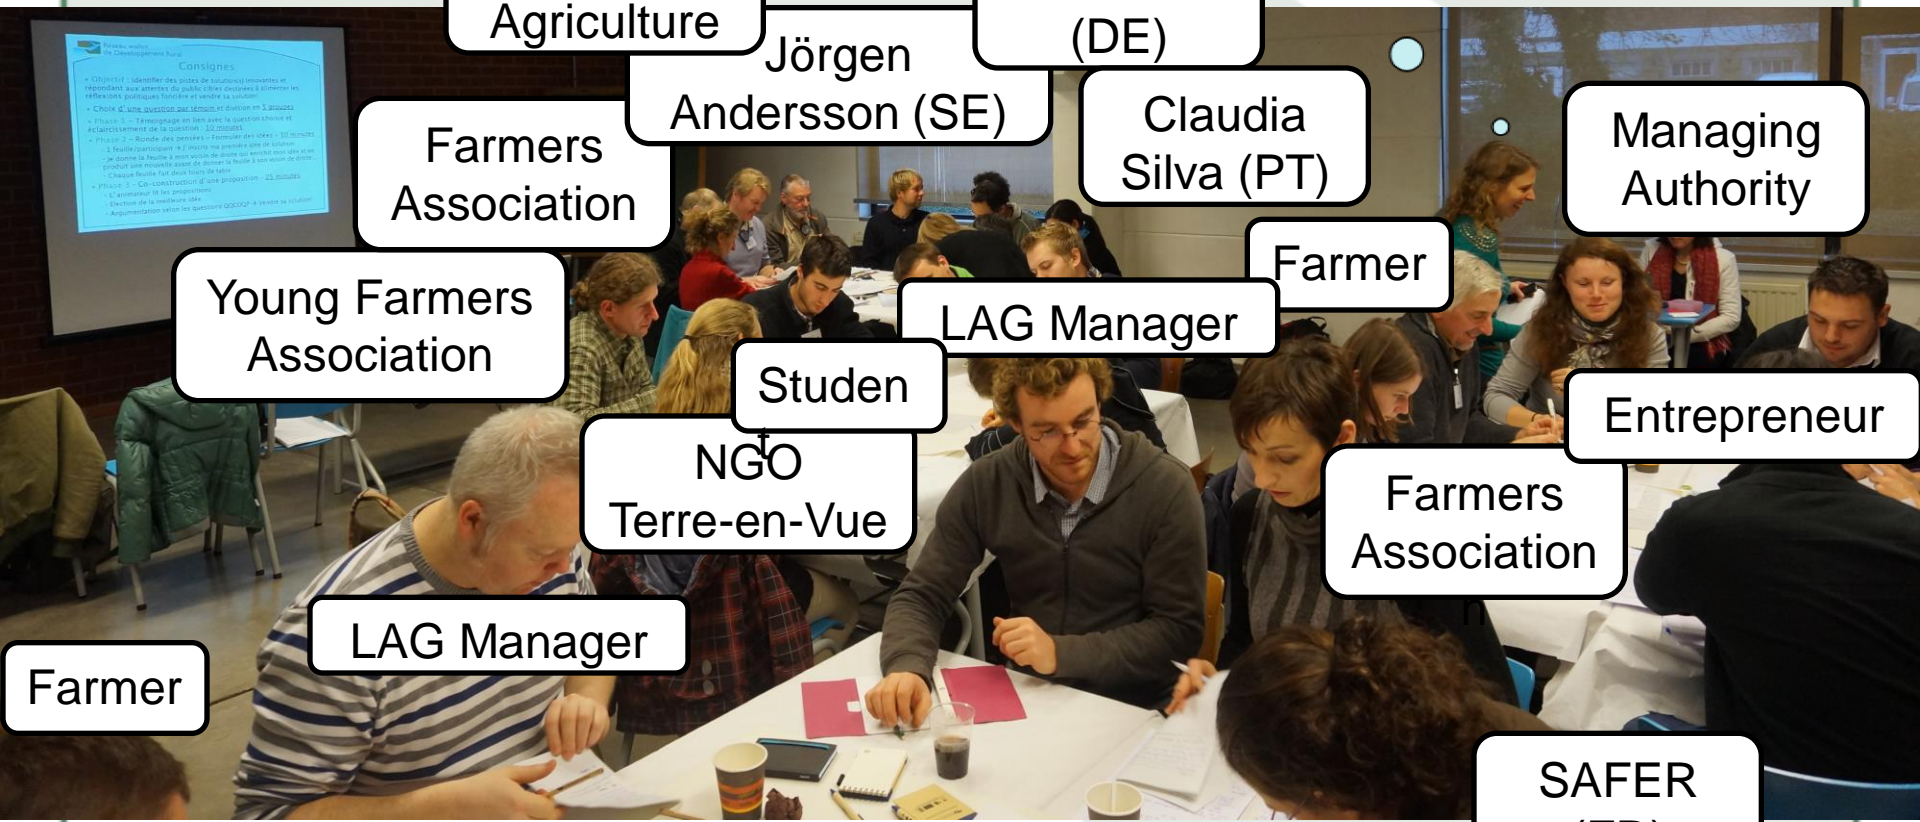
Agriculture

Jörgen Andersson (SE)

(DE)

Claudia Silva (PT)

Managing Authority

Farmers Association

Young Farmers Association

Farmer

LAG Manager

Studen

t

NGO Terre-en-Vue

Entrepreneur

Farmers Association

n

LAG Manager

Farmer

SAFER

Consignes

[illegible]